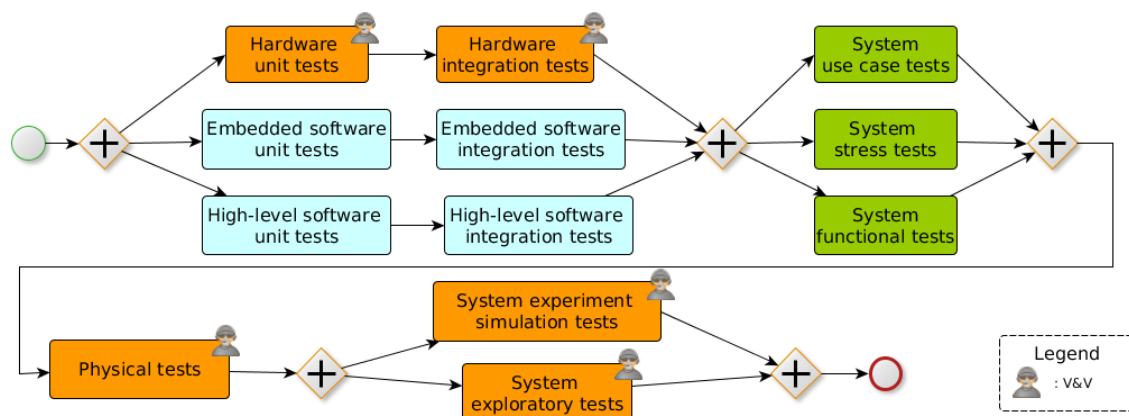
Hardware unit tests

Hardware integration tests

Embedded software unit tests

Embedded software integration tests

High-level software unit tests

High-level software integration tests

System use case tests

System stress tests

System functional tests

Physical tests

System experiment simulation tests

System exploratory tests

Legend

: V&V